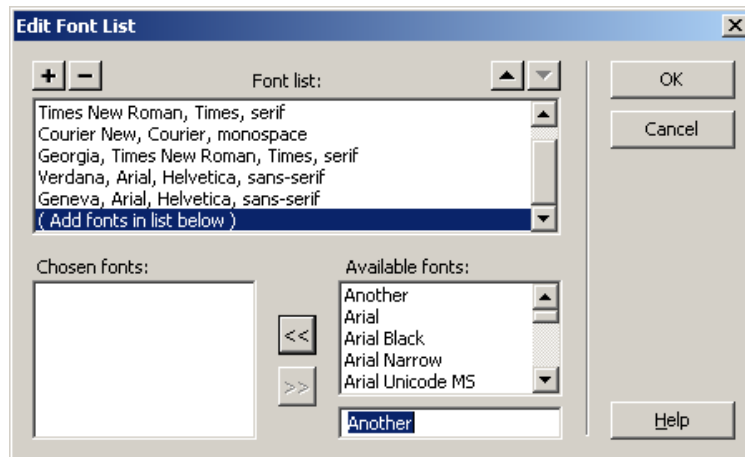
Edit Font List

+ −

Font list:

Times New Roman, Times, serif
Courier New, Courier, monospace
Georgia, Times New Roman, Times, serif
Verdana, Arial, Helvetica, sans-serif
Geneva, Arial, Helvetica, sans-serif
( Add fonts in list below )

OK

Cancel

Chosen fonts:

Available fonts:

Another
Arial
Arial Black
Arial Narrow
Arial Unicode MS

<<

>>

Another

Help